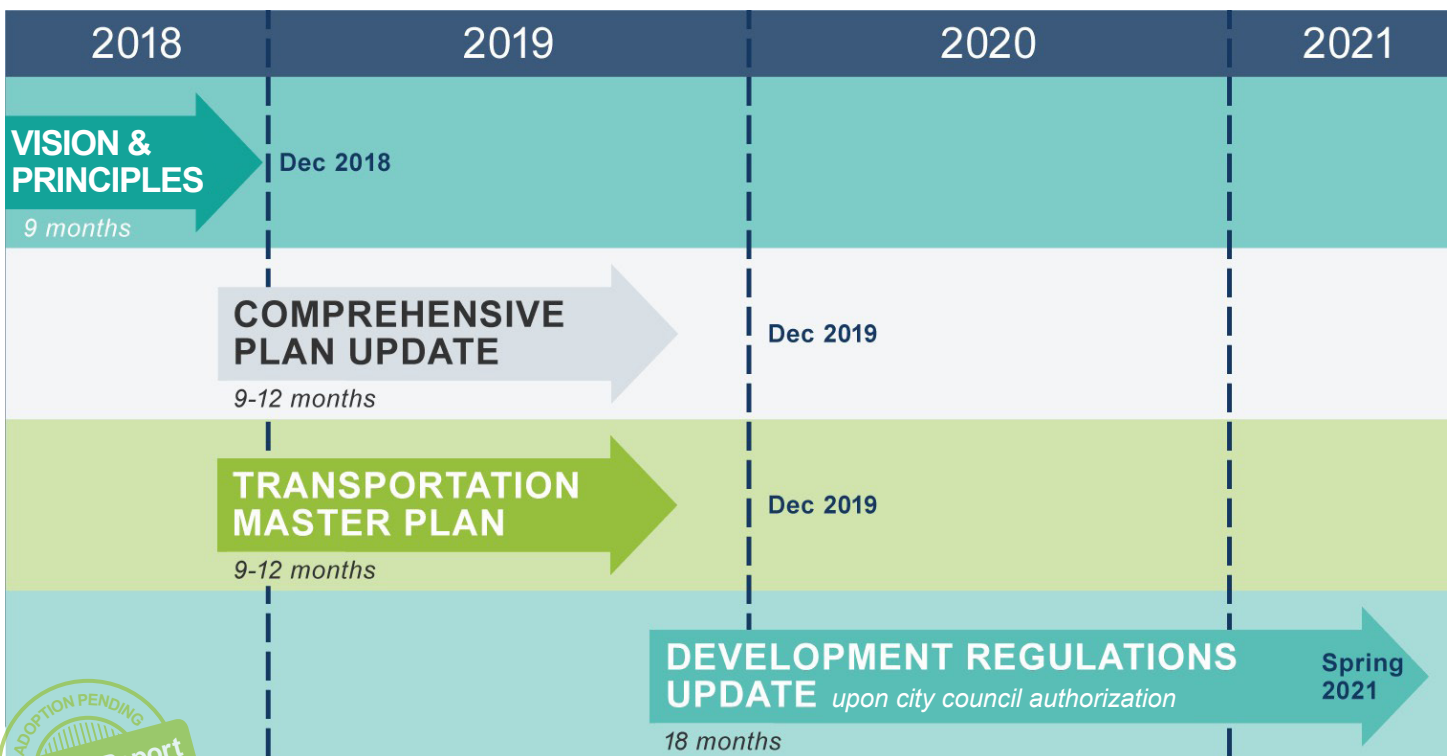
| 2018 | 2019 | 2020 | 2021 |
|---|---|---|---|

VISION & PRINCIPLES
9 months
Dec 2018

COMPREHENSIVE PLAN UPDATE
9-12 months
Dec 2019

TRANSPORTATION MASTER PLAN
9-12 months
Dec 2019

DEVELOPMENT REGULATIONS UPDATE upon city council authorization
18 months
Spring 2021

ADOPTION PENDING
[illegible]port